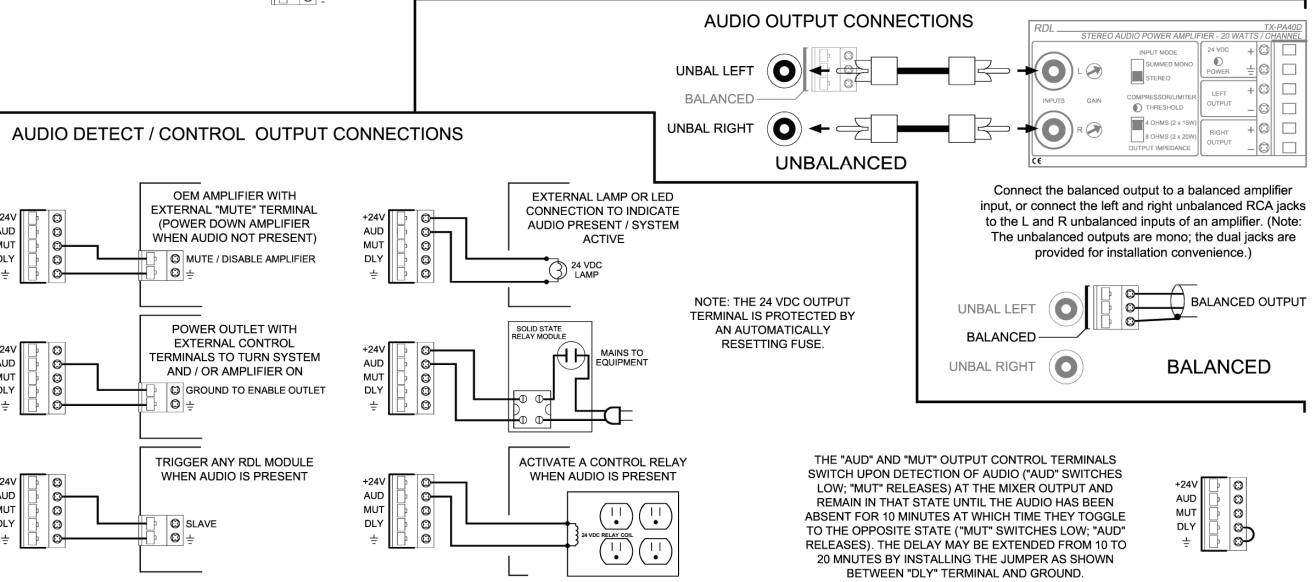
AUDIO OUTPUT CONNECTIONS

UNBAL LEFT

BALANCED

UNBAL RIGHT

UNBALANCED

RDL TX-PA40D

STEREO AUDIO POWER AMPLIFIER - 20 WATTS / CHANNEL

INPUT MODE

SUMMED MONO

STEREO

24 VDC

POWER

COMPRESSOR/LIMITER

THRESHOLD

LEFT OUTPUT

INPUTS GAIN

L

R

4 OHMS (2 x 15W)

8 OHMS (2 x 20W)

OUTPUT IMPEDANCE

RIGHT OUTPUT

CE

Connect the balanced output to a balanced amplifier input, or connect the left and right unbalanced RCA jacks to the L and R unbalanced inputs of an amplifier. (Note: The unbalanced outputs are mono; the dual jacks are provided for installation convenience.)

UNBAL LEFT

BALANCED

UNBAL RIGHT

BALANCED OUTPUT

BALANCED

AUDIO DETECT / CONTROL OUTPUT CONNECTIONS

24V
AUD
MUT
DLY
⏚

OEM AMPLIFIER WITH EXTERNAL "MUTE" TERMINAL (POWER DOWN AMPLIFIER WHEN AUDIO NOT PRESENT)

MUTE / DISABLE AMPLIFIER
⏚

+24V
AUD
MUT
DLY
⏚

EXTERNAL LAMP OR LED CONNECTION TO INDICATE AUDIO PRESENT / SYSTEM ACTIVE

24 VDC LAMP

NOTE: THE 24 VDC OUTPUT TERMINAL IS PROTECTED BY AN AUTOMATICALLY RESETTING FUSE.

24V
AUD
MUT
DLY
⏚

POWER OUTLET WITH EXTERNAL CONTROL TERMINALS TO TURN SYSTEM AND / OR AMPLIFIER ON

GROUND TO ENABLE OUTLET

+24V
AUD
MUT
DLY
⏚

SOLID STATE RELAY MODULE

MAINS TO EQUIPMENT

24V
AUD
MUT
DLY
⏚

TRIGGER ANY RDL MODULE WHEN AUDIO IS PRESENT

SLAVE
⏚

+24V
AUD
MUT
DLY
⏚

ACTIVATE A CONTROL RELAY WHEN AUDIO IS PRESENT

24 VDC RELAY COIL

THE "AUD" AND "MUT" OUTPUT CONTROL TERMINALS SWITCH UPON DETECTION OF AUDIO ("AUD" SWITCHES LOW; "MUT" RELEASES) AT THE MIXER OUTPUT AND REMAIN IN THAT STATE UNTIL THE AUDIO HAS BEEN ABSENT FOR 10 MINUTES AT WHICH TIME THEY TOGGLE TO THE OPPOSITE STATE ("MUT" SWITCHES LOW; "AUD" RELEASES). THE DELAY MAY BE EXTENDED FROM 10 TO 20 MNUTES BY INSTALLING THE JUMPER AS SHOWN BETWEEN "DLY" TERMINAL AND GROUND.

+24V
AUD
MUT
DLY
⏚